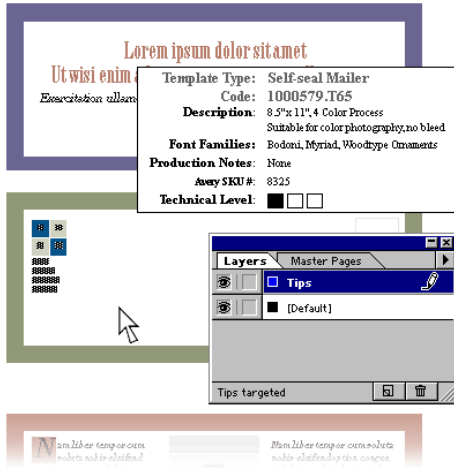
Lorem ipsum dolor sitamet

Ut wisi enim a

Exercitation ullam

Template Type: Self-seal Mailer

Code: 1000579.T65

Description: 8.5"x 11", 4 Color Process
Suitable for color photography, no bleed

Font Families: Bodoni, Myriad, Woodtype Ornaments

Production Notes: None

Avery SKU #: 8325

Technical Level:

Layers | Master Pages

Tips

[Default]

Tips targeted

Nam liber tempor cum soluta nobis eleifend

Nam liber tempor cum soluta nobis eleifend option congue